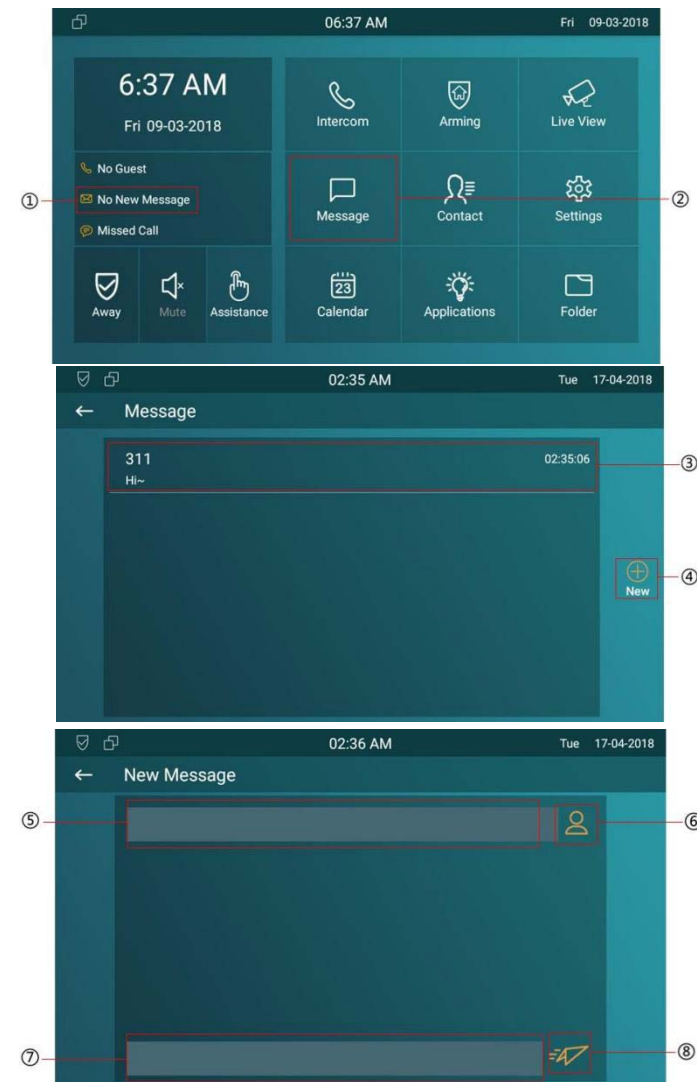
06:37 AM

Fri 09-03-2018

6:37 AM

Fri 09-03-2018

No Guest

① No New Message

Missed Call

Away

Mute

Assistance

Intercom

Arming

Live View

Message

Contact

Settings

②

23

Calendar

Applications

Folder

02:35 AM

Tue 17-04-2018

← Message

311

Hi~

02:35:06

③

New

④

02:36 AM

Tue 17-04-2018

← New Message

⑤

⑥

⑦

⑧